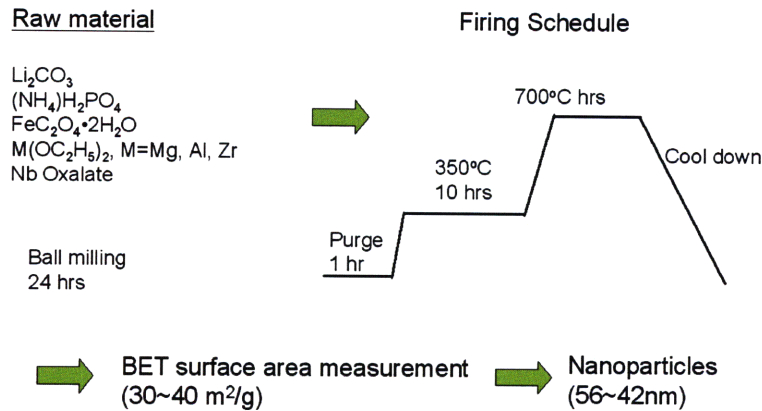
Raw material

$Li_2CO_3$
$(NH_4)H_2PO_4$
$FeC_2O_4 \cdot 2H_2O$
$M(OC_2H_5)_2$, M=Mg, Al, Zr
Nb Oxalate

Ball milling
24 hrs

Firing Schedule

700ºC hrs

350ºC
10 hrs

Cool down

Purge
1 hr

BET surface area measurement
(30~40 m$^2$/g)

Nanoparticles
(56~42nm)